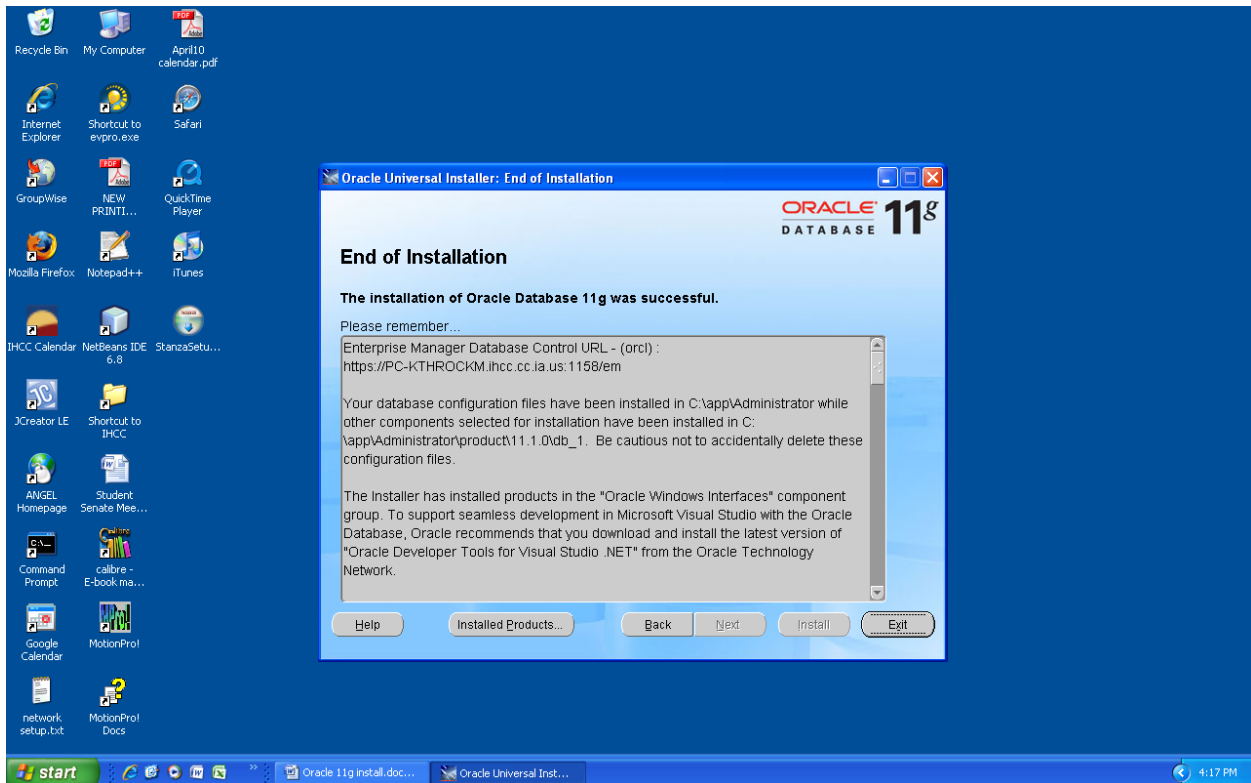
Recycle Bin
My Computer
April10 calendar.pdf
Internet Explorer
Shortcut to evpro.exe
Safari
GroupWise
NEW PRINTI...
QuickTime Player
Mozilla Firefox
Notepad++
iTunes
IHCC Calendar
NetBeans IDE 6.8
StanzaSetu...
JCreator LE
Shortcut to IHCC
ANGEL Homepage
Student Senate Mee...
Command Prompt
calibre - E-book ma...
Google Calendar
MotionPro!
network setup.txt
MotionPro! Docs

Oracle Universal Installer: End of Installation

ORACLE DATABASE 11$^g$

End of Installation

The installation of Oracle Database 11g was successful.

Please remember...

Enterprise Manager Database Control URL - (orcl) :
https://PC-KTHROCKM.ihcc.cc.ia.us:1158/em

Your database configuration files have been installed in C:\app\Administrator while other components selected for installation have been installed in C:\app\Administrator\product\11.1.0\db_1. Be cautious not to accidentally delete these configuration files.

The Installer has installed products in the "Oracle Windows Interfaces" component group. To support seamless development in Microsoft Visual Studio with the Oracle Database, Oracle recommends that you download and install the latest version of "Oracle Developer Tools for Visual Studio .NET" from the Oracle Technology Network.

Help
Installed Products...
Back
Next
Install
Exit

start
Oracle 11g install.doc...
Oracle Universal Inst...
4:17 PM